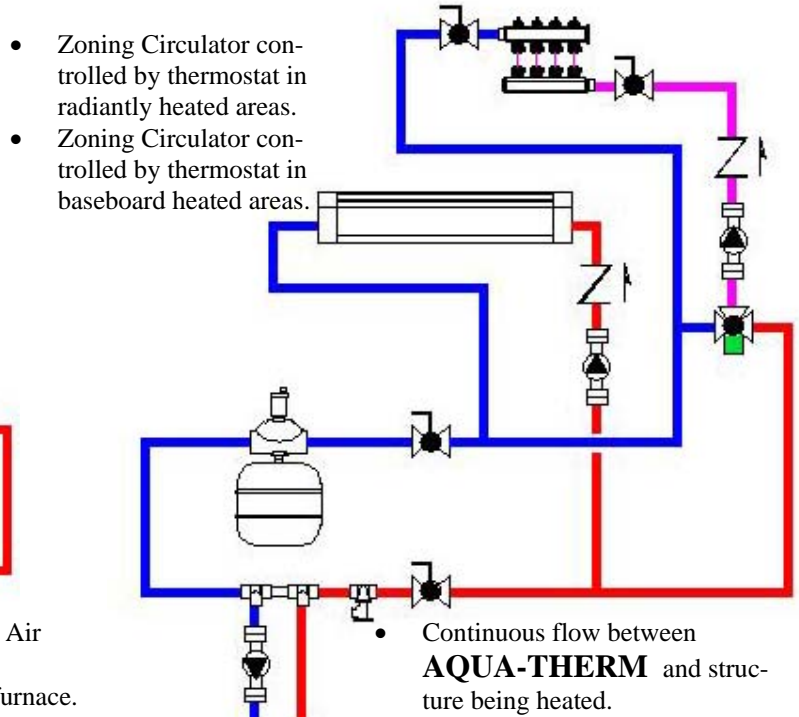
• Zoning Circulator controlled by thermostat in radiantly heated areas.
• Zoning Circulator controlled by thermostat in baseboard heated areas.

Air

urnace.

• Continuous flow between **AQUA-THERM** and structure being heated.